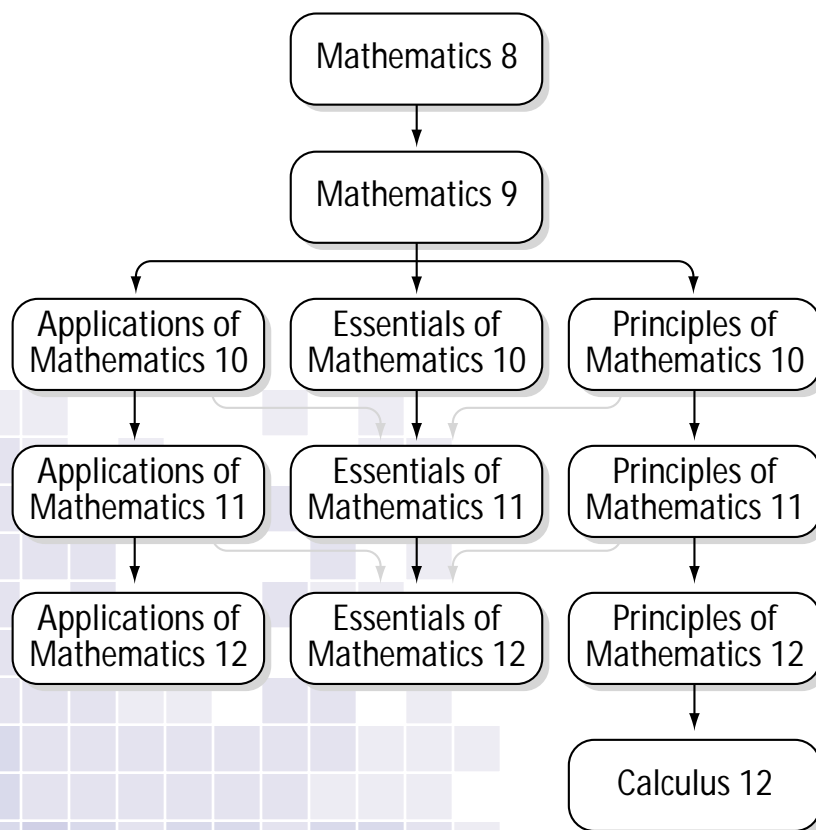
Mathematics 8

Mathematics 9

Applications of Mathematics 10

Essentials of Mathematics 10

Principles of Mathematics 10

Applications of Mathematics 11

Essentials of Mathematics 11

Principles of Mathematics 11

Applications of Mathematics 12

Essentials of Mathematics 12

Principles of Mathematics 12

Calculus 12